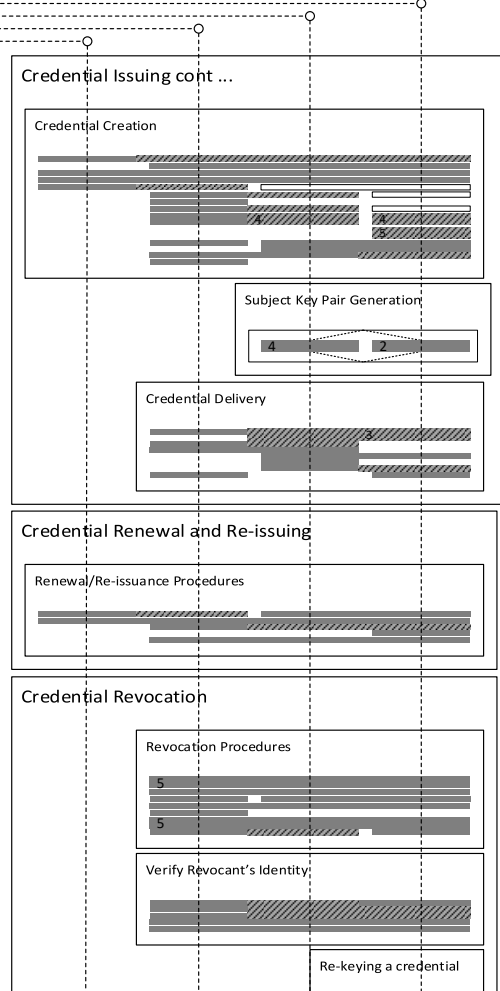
Credential Issuing cont ...

Credential Creation

4

4

5

Subject Key Pair Generation

4

2

Credential Delivery

3

Credential Renewal and Re-issuing

Renewal/Re-issuance Procedures

Credential Revocation

Revocation Procedures

5

5

Verify Revocant's Identity

Re-keying a credential